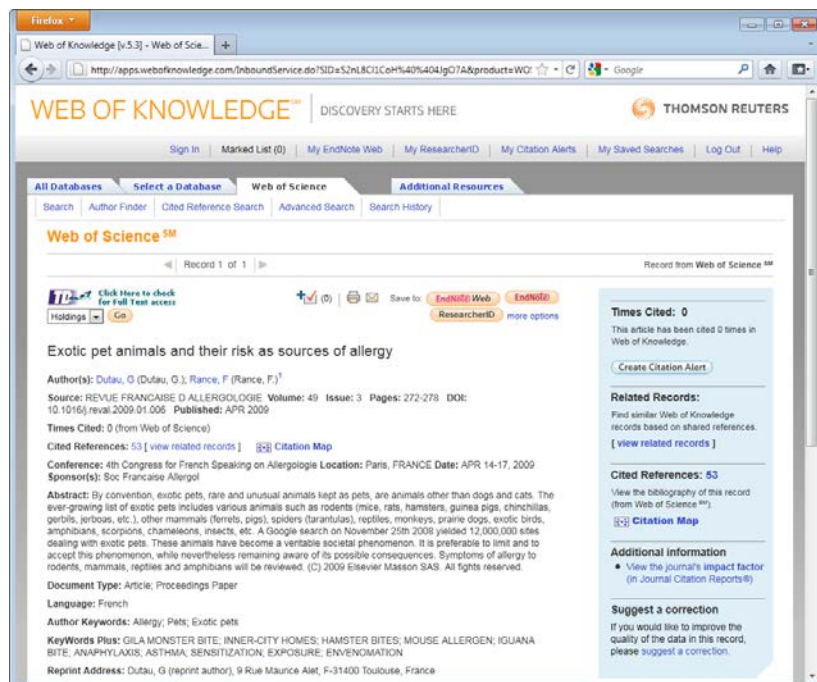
Firefox

Web of Knowledge [v.5.3] - Web of Scie... +

http://apps.webofknowledge.com/InboundService.do?SID=S2nL8Cl1CoH%40%404JgO7A&product=WO:

Google

WEB OF KNOWLEDGE℠ DISCOVERY STARTS HERE

THOMSON REUTERS

Sign In | Marked List (0) | My EndNote Web | My ResearcherID | My Citation Alerts | My Saved Searches | Log Out | Help

All Databases | Select a Database | Web of Science | Additional Resources

Search | Author Finder | Cited Reference Search | Advanced Search | Search History

Web of Science℠

Record 1 of 1

Record from Web of Science℠

Click Here to check for Full Text access

Holdings Go

(0)

Save to: EndNote Web EndNote ResearcherID more options

Exotic pet animals and their risk as sources of allergy

Author(s): Dutau, G (Dutau, G.); Rance, F (Rance, F.)$^1$

Source: REVUE FRANCAISE D ALLERGOLOGIE Volume: 49 Issue: 3 Pages: 272-278 DOI: 10.1016/j.reval.2009.01.006 Published: APR 2009

Times Cited: 0 (from Web of Science)

Cited References: 53 [ view related records ] Citation Map

Conference: 4th Congress for French Speaking on Allergologie Location: Paris, FRANCE Date: APR 14-17, 2009 Sponsor(s): Soc Francaise Allergol

Abstract: By convention, exotic pets, rare and unusual animals kept as pets, are animals other than dogs and cats. The ever-growing list of exotic pets includes various animals such as rodents (mice, rats, hamsters, guinea pigs, chinchillas, gerbils, jerboas, etc.), other mammals (ferrets, pigs), spiders (tarantulas), reptiles, monkeys, prairie dogs, exotic birds, amphibians, scorpions, chameleons, insects, etc. A Google search on November 25th 2008 yielded 12,000,000 sites dealing with exotic pets. These animals have become a veritable societal phenomenon. It is preferable to limit and to accept this phenomenon, while nevertheless remaining aware of its possible consequences. Symptoms of allergy to rodents, mammals, reptiles and amphibians will be reviewed. (C) 2009 Elsevier Masson SAS. All rights reserved.

Document Type: Article; Proceedings Paper

Language: French

Author Keywords: Allergy; Pets; Exotic pets

KeyWords Plus: GILA MONSTER BITE; INNER-CITY HOMES; HAMSTER BITES; MOUSE ALLERGEN; IGUANA BITE; ANAPHYLAXIS; ASTHMA; SENSITIZATION; EXPOSURE; ENVENOMATION

Reprint Address: Dutau, G (reprint author), 9 Rue Maurice Alet, F-31400 Toulouse, France

Times Cited: 0

This article has been cited 0 times in Web of Knowledge.

Create Citation Alert

Related Records:

Find similar Web of Knowledge records based on shared references.

[ view related records ]

Cited References: 53

View the bibliography of this record (from Web of Science℠).

Citation Map

Additional information

• View the journal's impact factor (in Journal Citation Reports®)

Suggest a correction

If you would like to improve the quality of the data in this record, please suggest a correction.